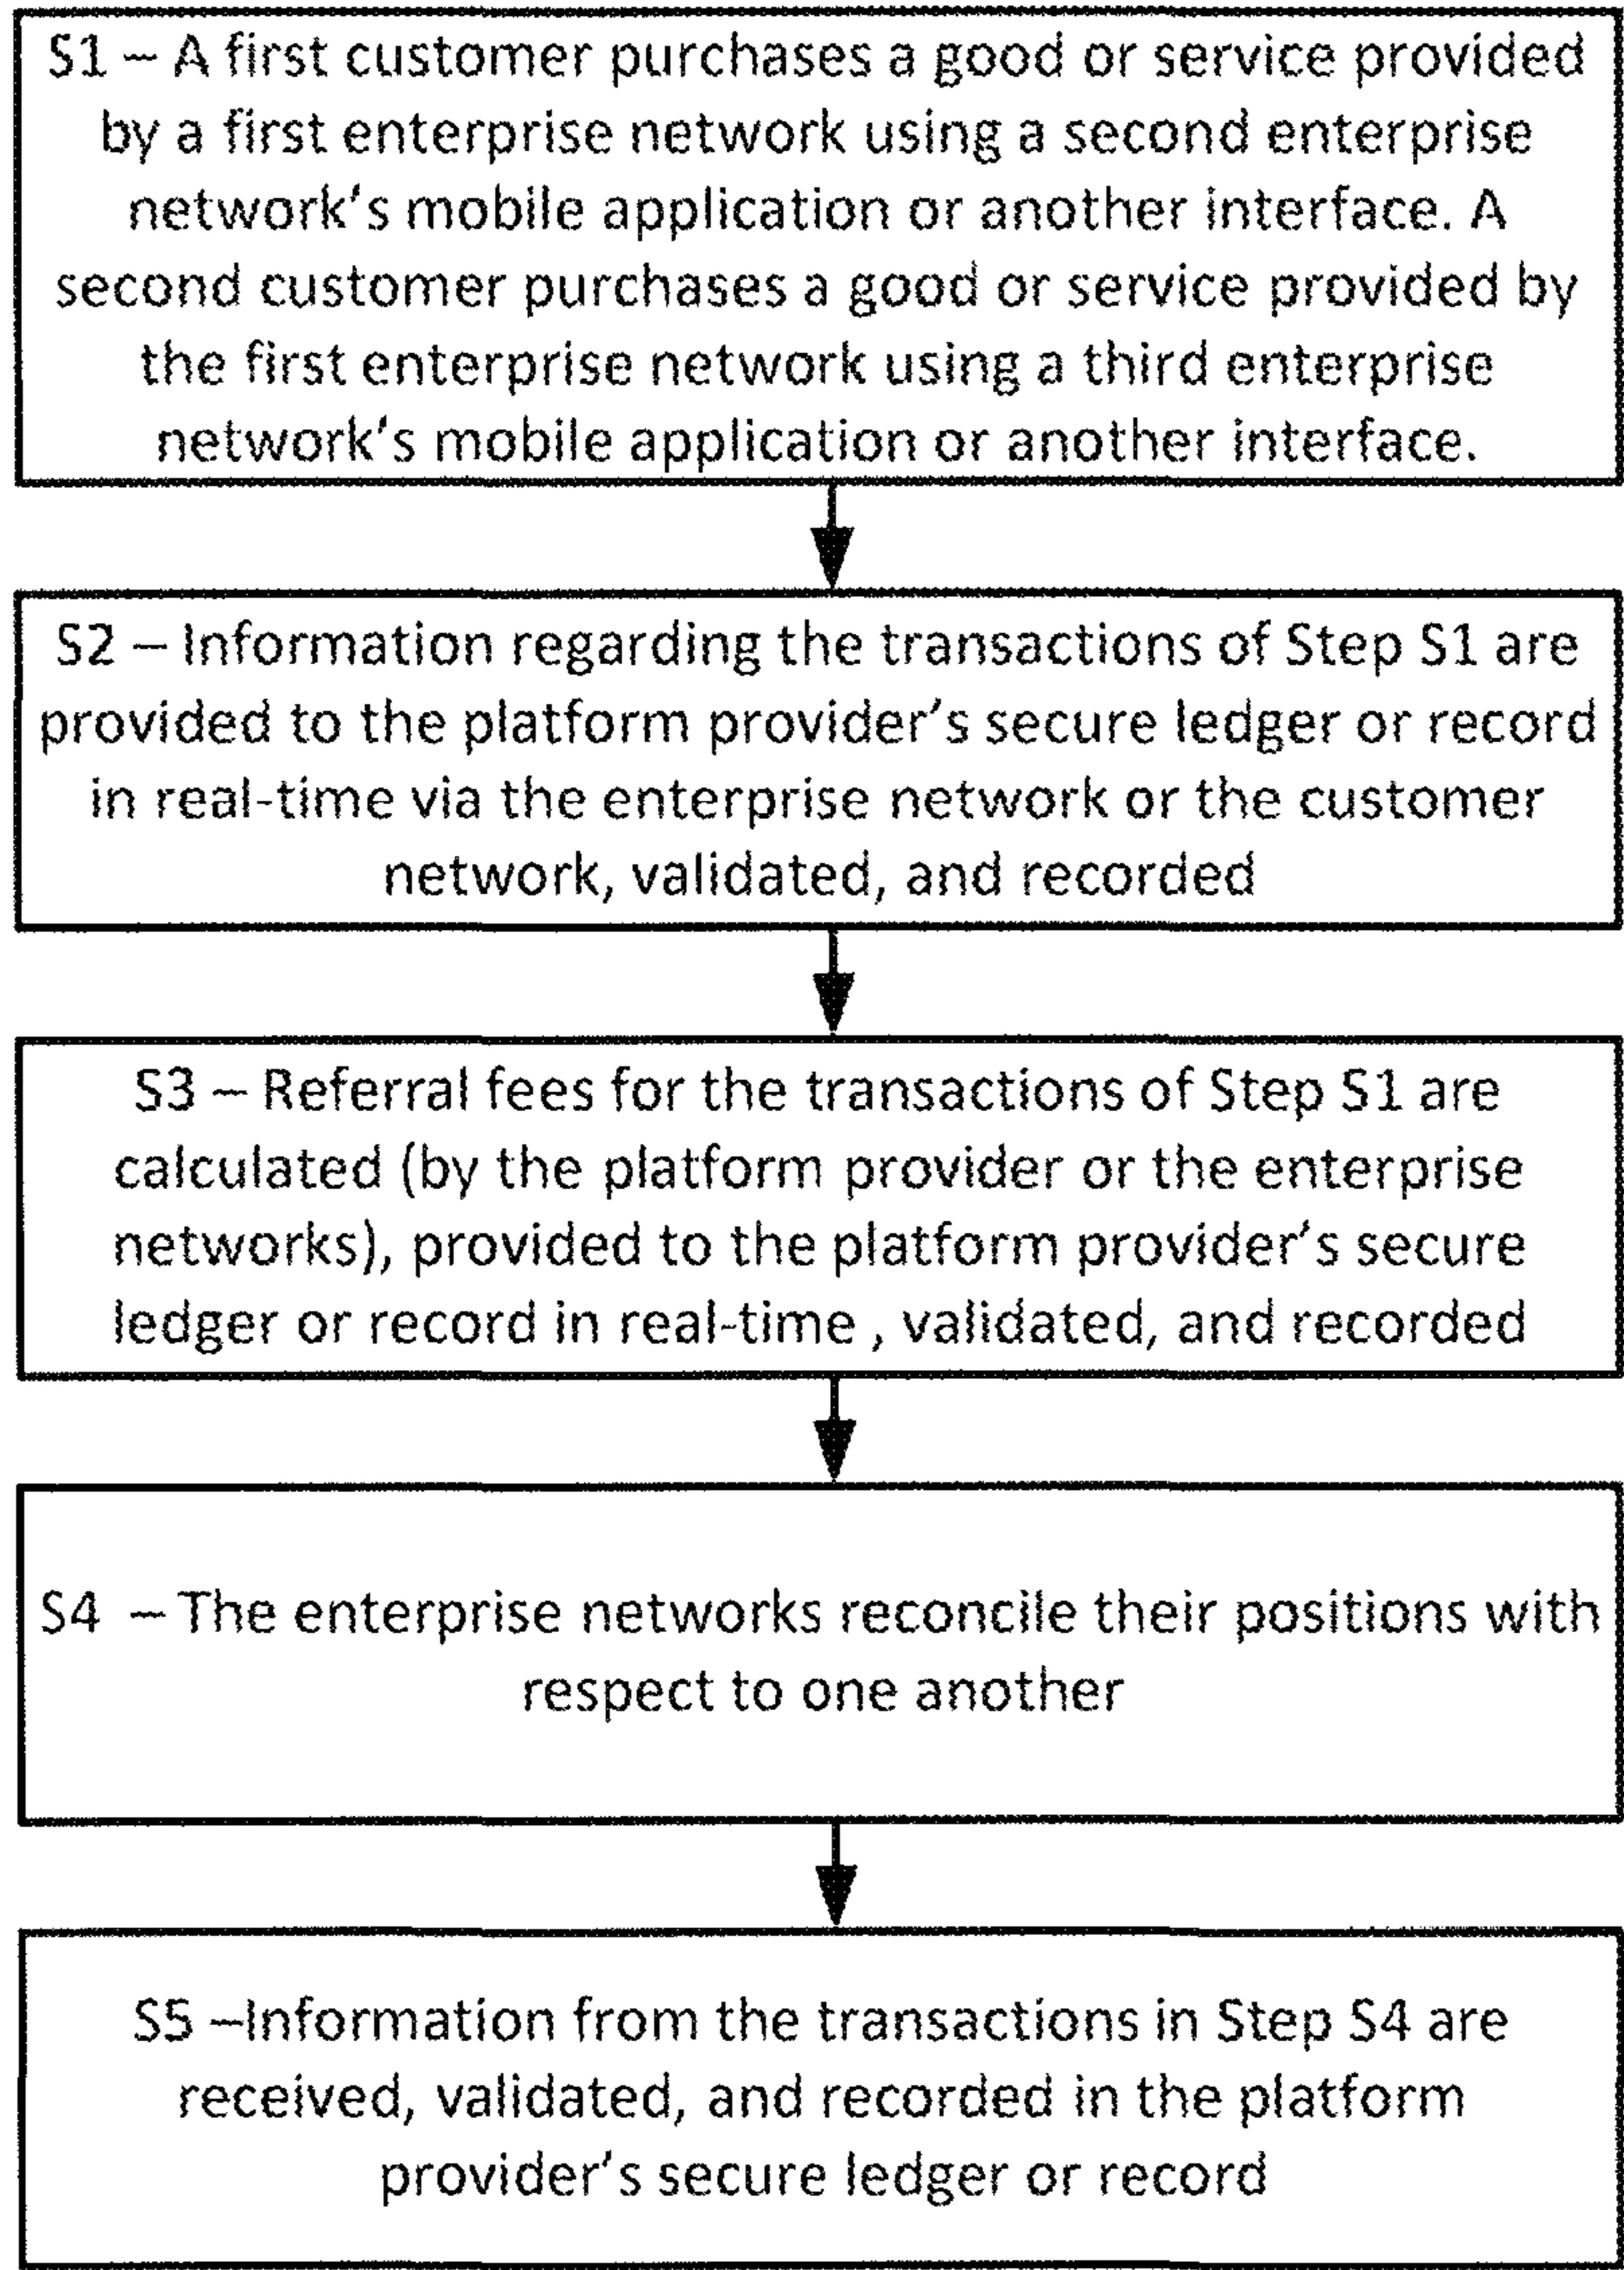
S1 – A first customer purchases a good or service provided by a first enterprise network using a second enterprise network's mobile application or another interface. A second customer purchases a good or service provided by the first enterprise network using a third enterprise network's mobile application or another interface.

S2 – Information regarding the transactions of Step S1 are provided to the platform provider's secure ledger or record in real-time via the enterprise network or the customer network, validated, and recorded

S3 – Referral fees for the transactions of Step S1 are calculated (by the platform provider or the enterprise networks), provided to the platform provider's secure ledger or record in real-time , validated, and recorded

S4 – The enterprise networks reconcile their positions with respect to one another

S5 –Information from the transactions in Step S4 are received, validated, and recorded in the platform provider's secure ledger or record